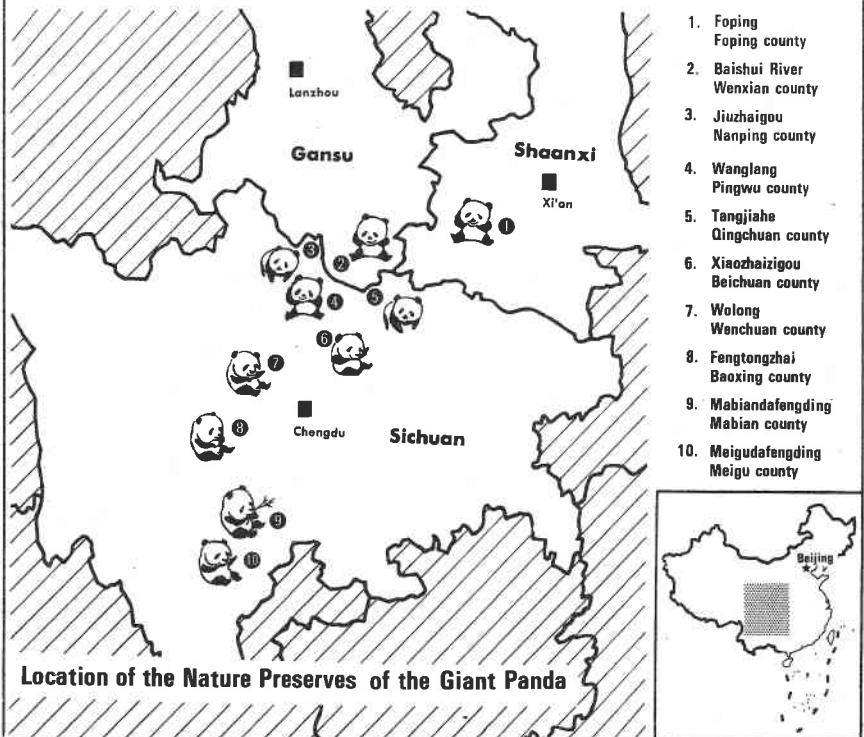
Lanzhou

Gansu

Shaanxi

Xi'an

1
2
3
4
5
6
7
8
9
10

Chengdu

Sichuan

1. Foping
Foping county

2. Baishui River
Wenxian county

3. Jiuzhaigou
Nanping county

4. Wanglang
Pingwu county

5. Tangjiahe
Qingchuan county

6. Xiaozhaizigou
Beichuan county

7. Wolong
Wenchuan county

8. Fengtongzhai
Baoxing county

9. Mabiandafengding
Mabian county

10. Meigudafengding
Meigu county

Beijing

Location of the Nature Preserves of the Giant Panda